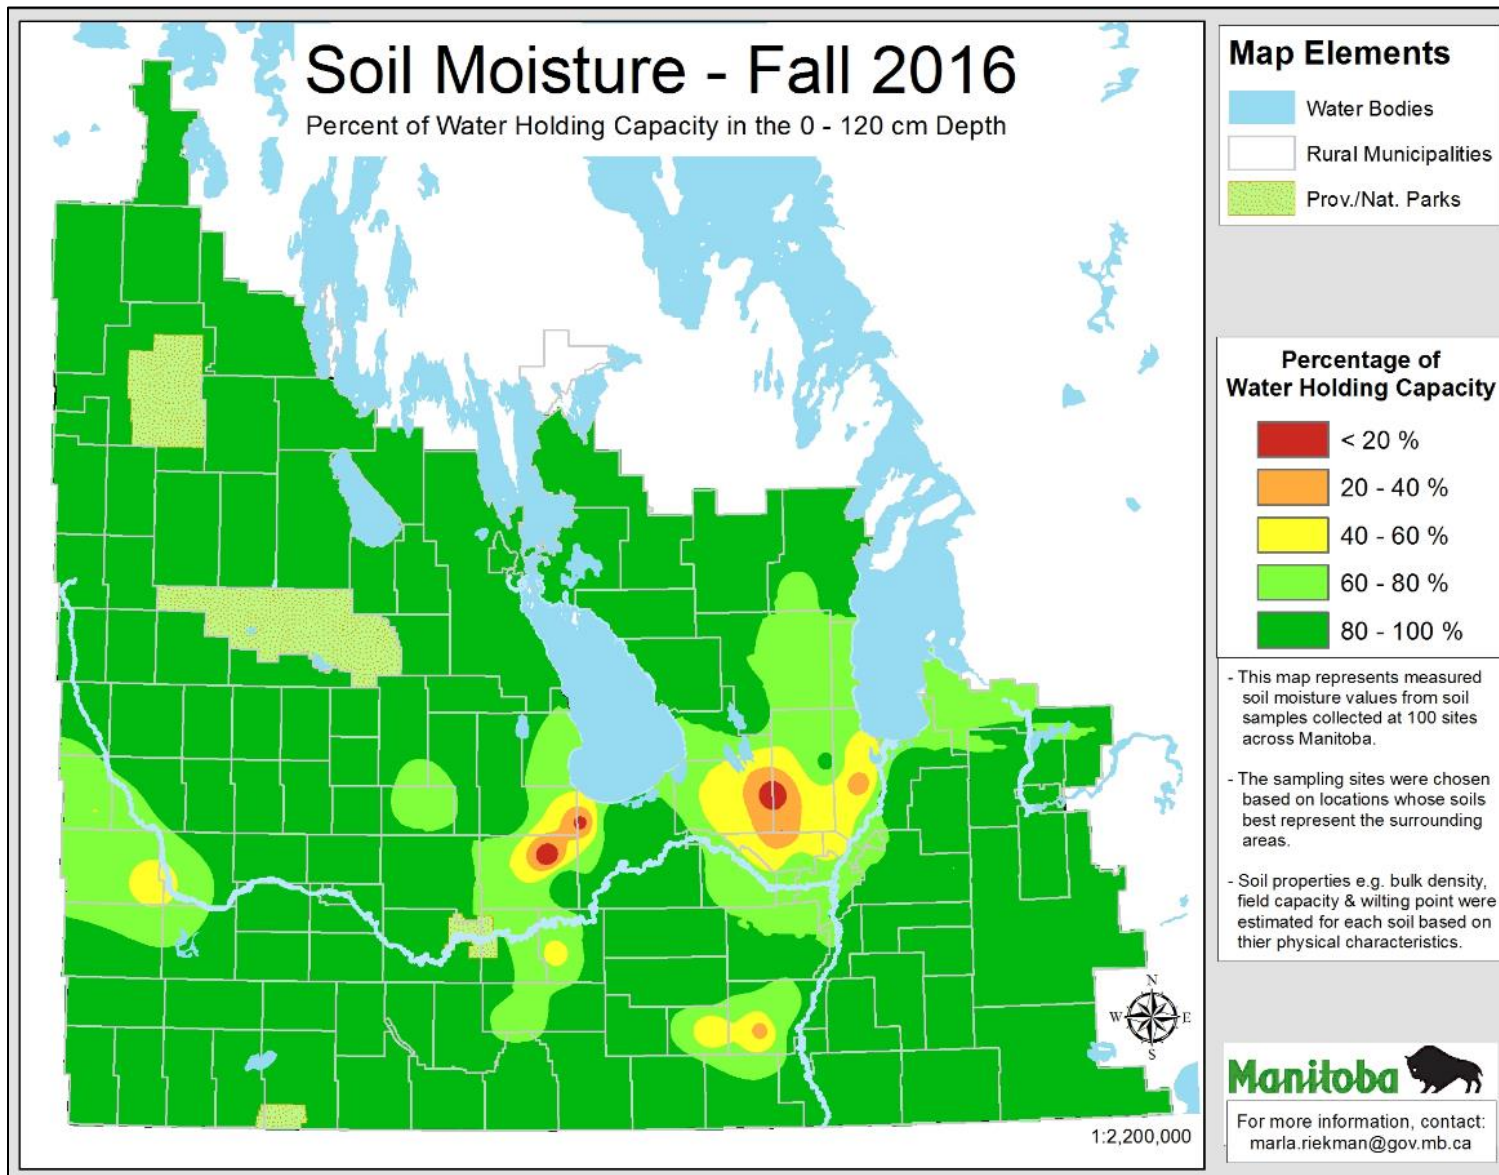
Soil Moisture - Fall 2016

Percent of Water Holding Capacity in the 0 - 120 cm Depth

Map Elements

Water Bodies

Rural Municipalities

Prov./Nat. Parks

Percentage of Water Holding Capacity

< 20 %

20 - 40 %

40 - 60 %

60 - 80 %

80 - 100 %

- This map represents measured soil moisture values from soil samples collected at 100 sites across Manitoba.

- The sampling sites were chosen based on locations whose soils best represent the surrounding areas.

- Soil properties e.g. bulk density, field capacity & wilting point were estimated for each soil based on thier physical characteristics.

N
W E
S

Manitoba

For more information, contact: marla.riekman@gov.mb.ca

1:2,200,000